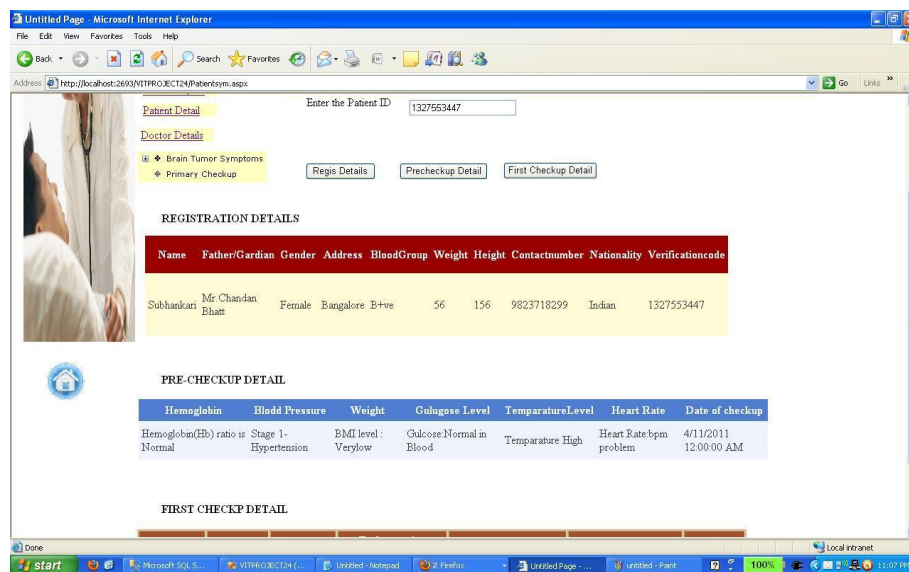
Untitled Page - Microsoft Internet Explorer

File Edit View Favorites Tools Help

Back Search Favorites

Address http://localhost:2693/VITPROJECT24/Patientsym.aspx

Go Links

Patient Detail

Doctor Details

Brain Tumor Symptoms

Primary Checkup

Enter the Patient ID 1327553447

Regis Details Precheckup Detail First Checkup Detail

REGISTRATION DETAILS

| Name | Father/Gardian | Gender | Address | BloodGroup | Weight | Height | Contactnumber | Nationality | Verificationcode |
|---|---|---|---|---|---|---|---|---|---|
| Subhankari | Mr.Chandan Bhatt | Female | Bangalore | B+ve | 56 | 156 | 9823718299 | Indian | 1327553447 |

PRE-CHECKUP DETAIL

| Hemoglobin | Blodd Pressure | Weight | Gulugose Level | TemparatureLevel | Heart Rate | Date of checkup |
|---|---|---|---|---|---|---|
| Hemoglobin(Hb) ratio is Normal | Stage 1-Hypertension | BMI level : Verylow | Gulcose:Normal in Blood | Temparature High | Heart Rate:bpm problem | 4/11/2011 12:00:00 AM |

FIRST CHECKP DETAIL

Done

Local intranet

start Microsoft SQL S... VITPROJECT24 (... Untitled - Notepad 2 Firefox Untitled Page - ... untitled - Paint 100% 11:07 PM